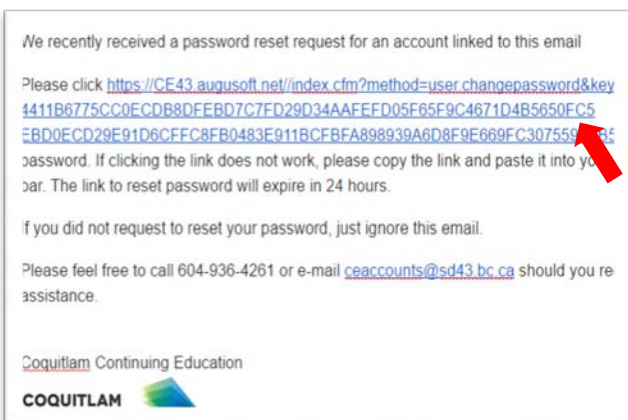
We recently received a password reset request for an account linked to this email

Please click https://CE43.augusoft.net//index.cfm?method=user.changepassword&key 4411B6775CC0ECDB8DFEBD7C7FD29D34AAFEFD05F65F9C4671D4B5650FC5 EBD0ECD29E91D6CFFC8FB0483E911BCFBFA898939A6D8F9E669FC307559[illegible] password. If clicking the link does not work, please copy the link and paste it into yo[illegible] bar. The link to reset password will expire in 24 hours.

If you did not request to reset your password, just ignore this email.

Please feel free to call 604-936-4261 or e-mail ceaccounts@sd43.bc.ca should you re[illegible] assistance.

Coquitlam Continuing Education

COQUITLAM